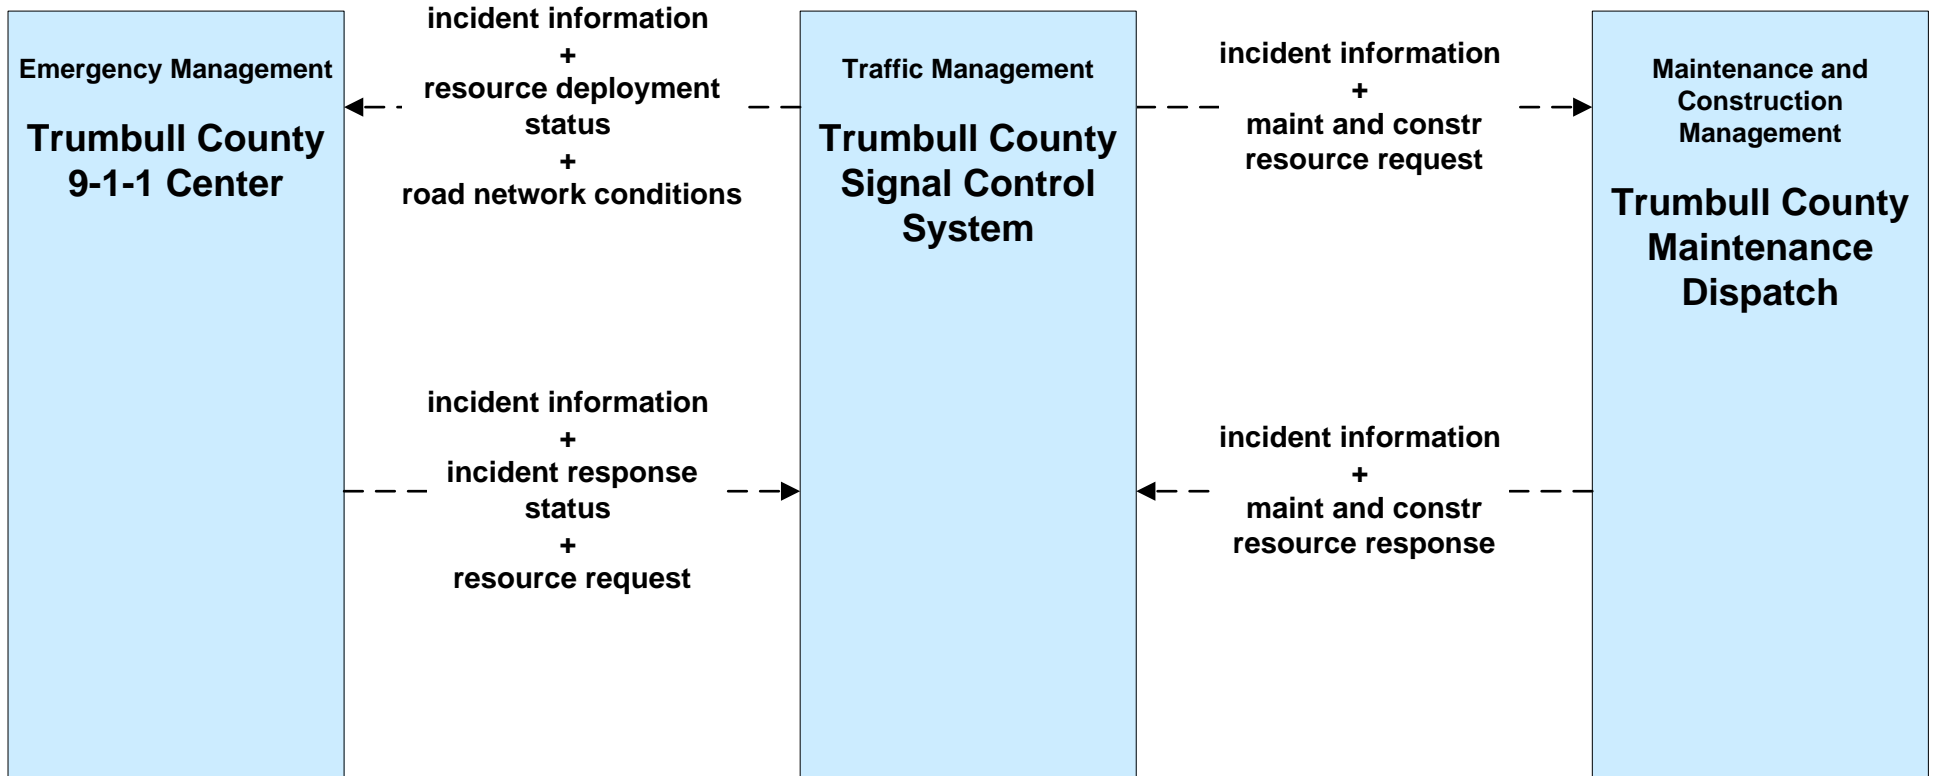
Emergency Management

Trumbull County 9-1-1 Center

incident information
+
resource deployment status
+
road network conditions

incident information
+
incident response status
+
resource request

Traffic Management

Trumbull County Signal Control System

incident information
+
maint and constr resource request

incident information
+
maint and constr resource response

Maintenance and Construction Management

Trumbull County Maintenance Dispatch